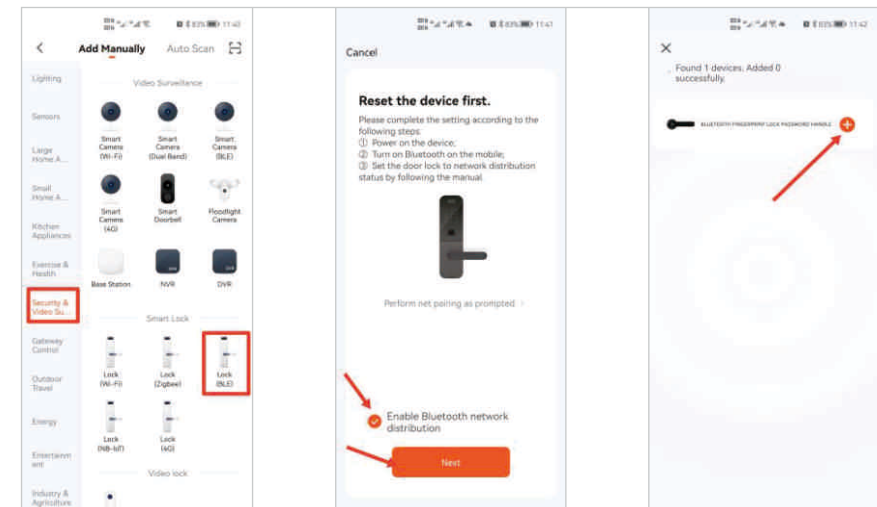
11:40

Add Manually Auto Scan

Lighting

Sensors

Large Home A...

Small Home A...

Kitchen Appliances

Exercise & Health

Security & Video Su...

Gateway Control

Outdoor Travel

Energy

Entertainment

Industry & Agriculture

Video Surveillance

Smart Camera (Wi-Fi)

Smart Camera (Dual Band)

Smart Camera (BLE)

Smart Camera (4G)

Smart Doorbell

Floodlight Camera

Base Station

NVR

DVR

Smart Lock

Lock (Wi-Fi)

Lock (Zigbee)

Lock (BLE)

Lock (NB-IoT)

Lock (4G)

Video lock

11:41

Cancel

Reset the device first.

Please complete the setting according to the following steps:
① Power on the device;
② Turn on Bluetooth on the mobile;
③ Set the door lock to network distribution status by following the manual.

Perform net pairing as prompted >

Enable Bluetooth network distribution

Next

11:42

Found 1 devices. Added 0 successfully.

BLUETOOTH FINGERPRINT LOCK PASSWORD HANDLE